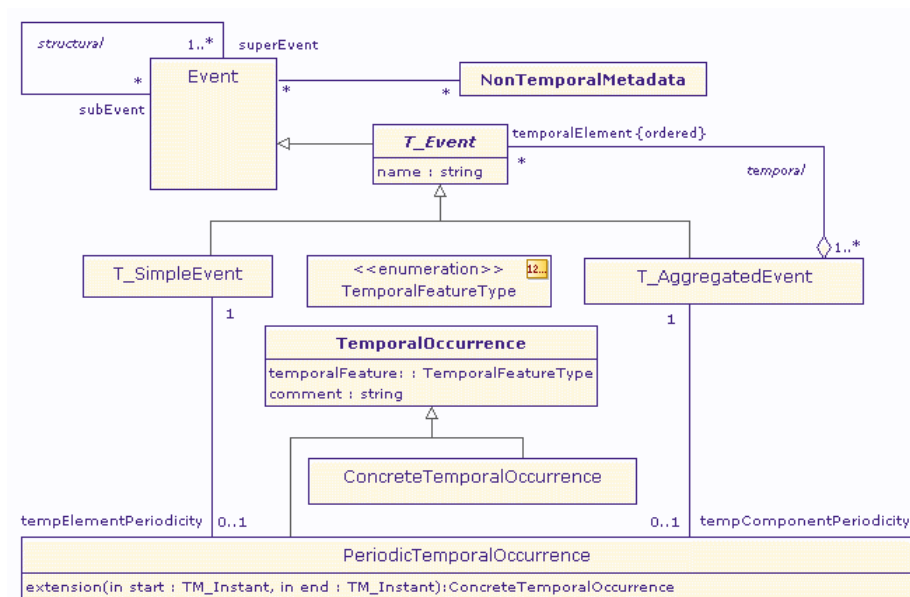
structural
1..*
superEvent
*
subEvent
Event
*
*
NonTemporalMetadata
T_Event
name : string
temporalElement {ordered}
*
temporal
1..*
T_SimpleEvent
<<enumeration>>
TemporalFeatureType
12...
T_AggregatedEvent
1
1
TemporalOccurrence
temporalFeature: : TemporalFeatureType
comment : string
ConcreteTemporalOccurrence
tempElementPeriodicity
0..1
0..1
tempComponentPeriodicity
PeriodicTemporalOccurrence
extension(in start : TM_Instant, in end : TM_Instant):ConcreteTemporalOccurrence